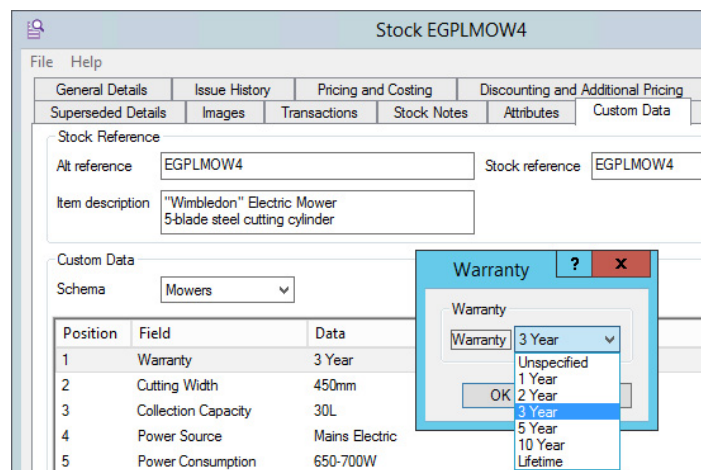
Stock EGPLMOW4

File Help

General Details | Issue History | Pricing and Costing | Discounting and Additional Pricing
Superseded Details | Images | Transactions | Stock Notes | Attributes | Custom Data

Stock Reference

Alt reference EGPLMOW4

Stock reference EGPLMOW4

Item description "Wimbledon" Electric Mower
5-blade steel cutting cylinder

Custom Data

Schema Mowers

| Position | Field | Data |
|---|---|---|
| 1 | Warranty | 3 Year |
| 2 | Cutting Width | 450mm |
| 3 | Collection Capacity | 30L |
| 4 | Power Source | Mains Electric |
| 5 | Power Consumption | 650-700W |

Warranty ? X

Warranty

Warranty 3 Year

Unspecified
1 Year
2 Year
3 Year
5 Year
10 Year
Lifetime

OK